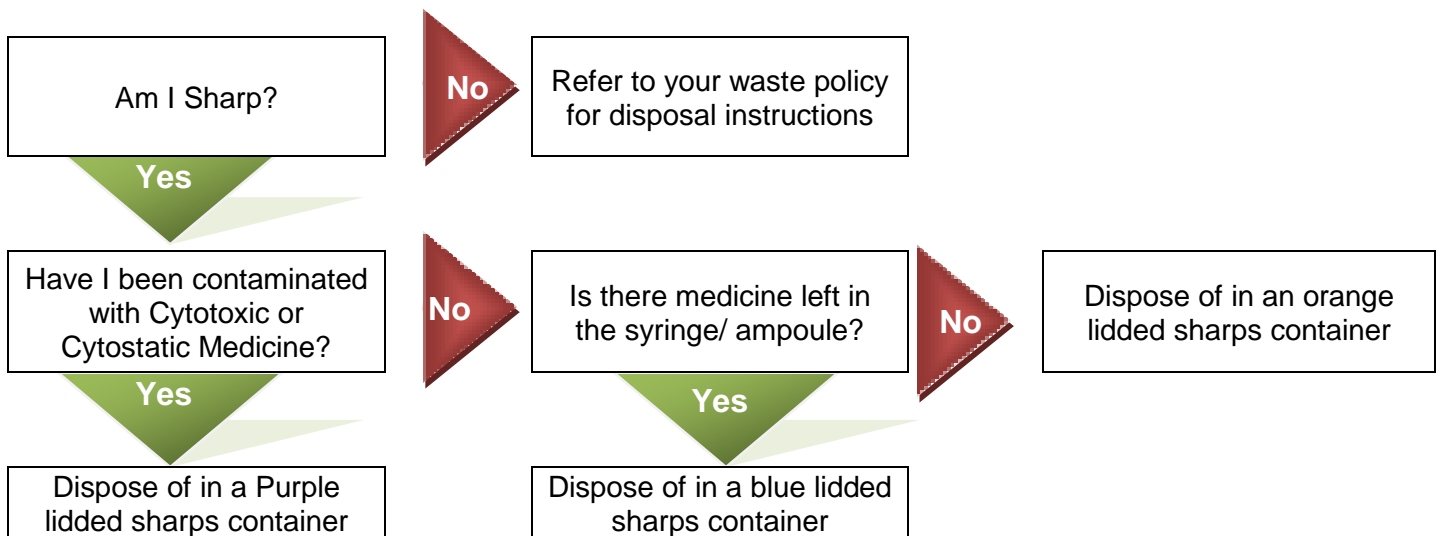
Am I Sharp?

No

Refer to your waste policy for disposal instructions

Yes

Have I been contaminated with Cytotoxic or Cytostatic Medicine?

No

Is there medicine left in the syringe/ ampoule?

No

Dispose of in an orange lidded sharps container

Yes

Yes

Dispose of in a Purple lidded sharps container

Dispose of in a blue lidded sharps container